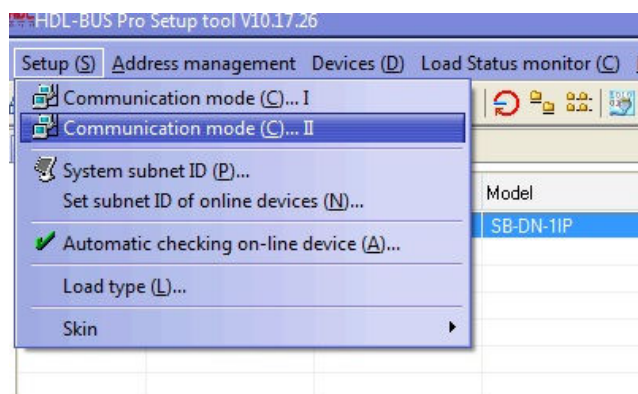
HDL-BUS Pro Setup tool V10.17.26

Setup (S) Address management Devices (D) Load Status monitor (C)

Communication mode (C)... I
Communication mode (C)... II
System subnet ID (P)...
Set subnet ID of online devices (N)...
Automatic checking on-line device (A)...
Load type (L)...
Skin

Model
SB-DN-1IP